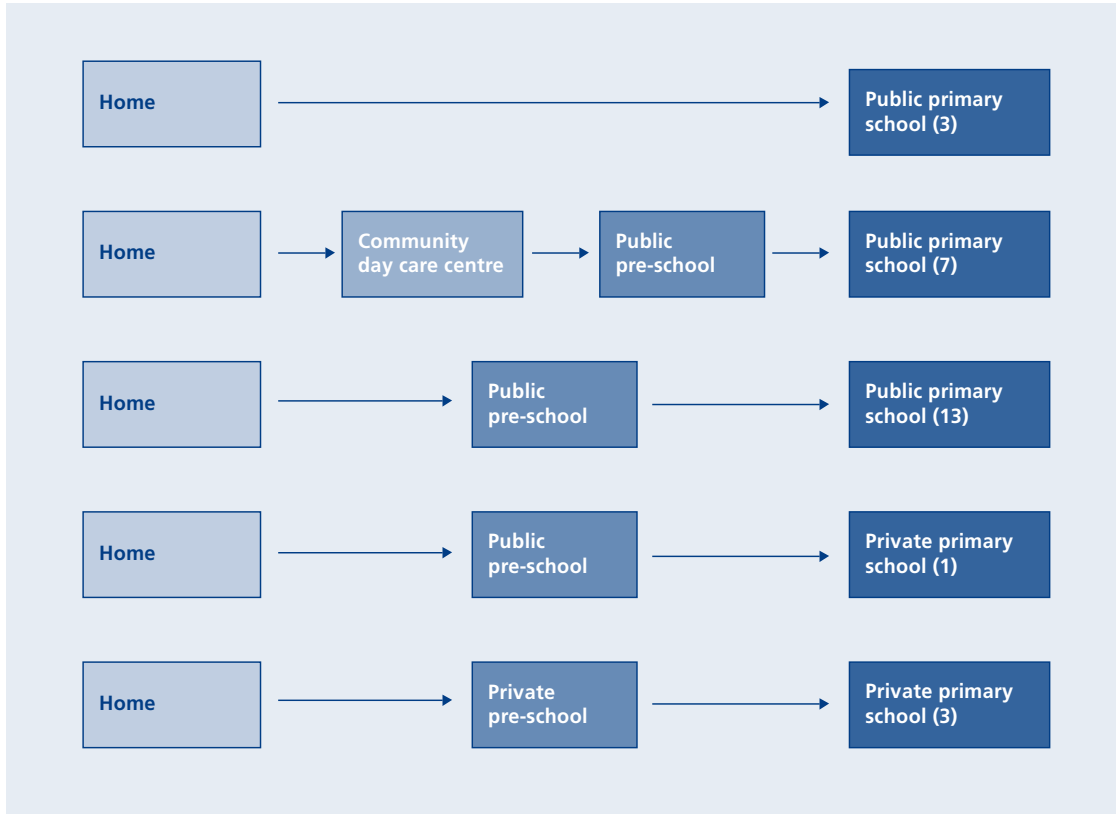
Home

Public primary school (3)

Home

Community day care centre

Public pre-school

Public primary school (7)

Home

Public pre-school

Public primary school (13)

Home

Public pre-school

Private primary school (1)

Home

Private pre-school

Private primary school (3)